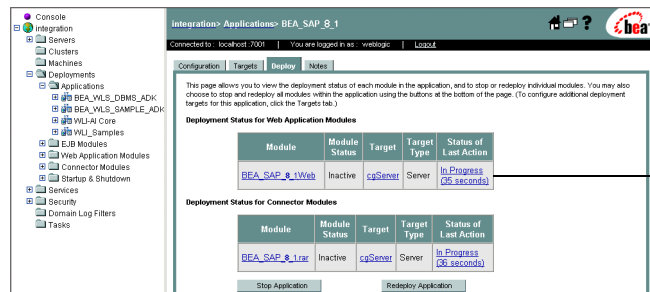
Console
integration
Servers
Clusters
Machines
Deployments
Applications
BEA_WLS_DBMS_ADK
BEA_WLS_SAMPLE_ADK
WLI-AI Core
WLI_Samples
EJB Modules
Web Application Modules
Connector Modules
Startup & Shutdown
Services
Security
Domain Log Filters
Tasks

integration> Applications> BEA_SAP_8_1

Connected to : localhost :7001 | You are logged in as : weblogic | Logout

Configuration | Targets | Deploy | Notes

This page allows you to view the deployment status of each module in the application, and to stop or redeploy individual modules. You may also choose to stop and redeploy all modules within the application using the buttons at the bottom of the page. (To configure additional deployment targets for this application, click the Targets tab.)

Deployment Status for Web Application Modules

| Module | Module Status | Target | Target Type | Status of Last Action |
|---|---|---|---|---|
| BEA_SAP_8_1Web | Inactive | cgServer | Server | In Progress (35 seconds) |

Deployment Status for Connector Modules

| Module | Module Status | Target | Target Type | Status of Last Action |
|---|---|---|---|---|
| BEA_SAP_8_1.rar | Inactive | cgServer | Server | In Progress (36 seconds) |

Stop Application
Redeploy Application